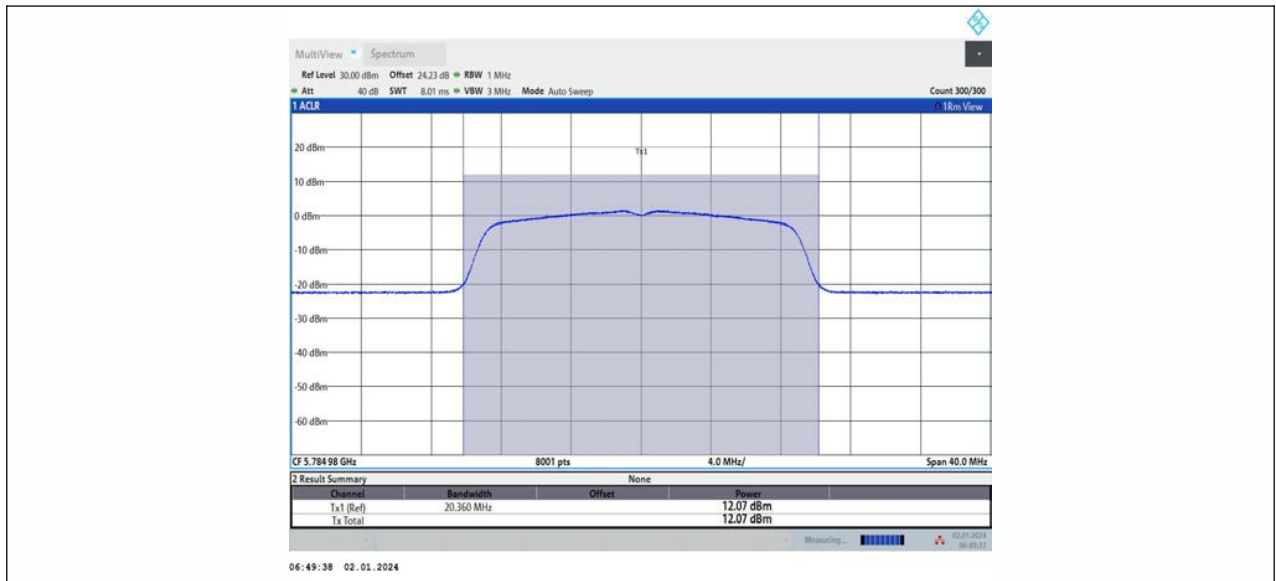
MultiView • Spectrum

Ref Level 30.00 dBm Offset 24.23 dB • RBW 1 MHz
• Att 40 dB SWT 8.01 ms • VBW 3 MHz Mode Auto Sweep Count 300/300

1 ACLR 1Rm View

Tx1

20 dBm
10 dBm
0 dBm
-10 dBm
-20 dBm
-30 dBm
-40 dBm
-50 dBm
-60 dBm

CF 5.784 98 GHz 8001 pts 4.0 MHz/ Span 40.0 MHz

2 Result Summary None

| Channel | Bandwidth | Offset | Power |
|---|---|---|---|
| Tx1 (Ref) | 20.360 MHz | | 12.07 dBm |
| Tx Total | | | 12.07 dBm |

Measuring... 02.01.2024 06:49:37

06:49:38 02.01.2024